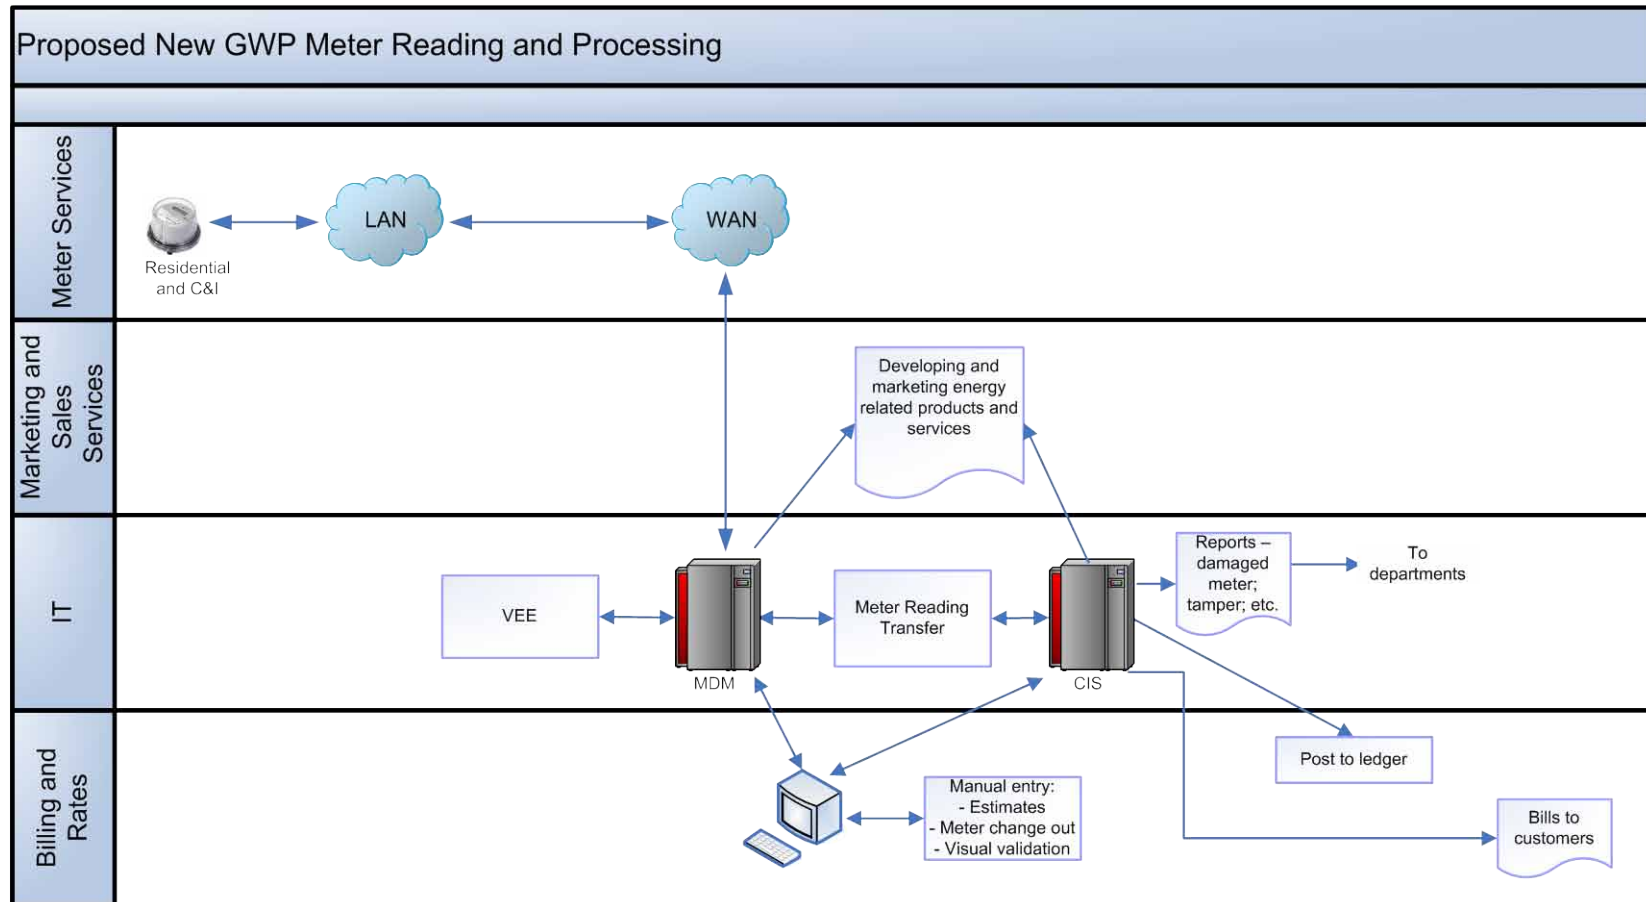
Proposed New GWP Meter Reading and Processing

Meter Services

Residential and C&I

LAN

WAN

Marketing and Sales Services

Developing and marketing energy related products and services

IT

VEE

MDM

Meter Reading Transfer

CIS

Reports – damaged meter; tamper; etc.

To departments

Billing and Rates

Post to ledger

Manual entry:
- Estimates
- Meter change out
- Visual validation

Bills to customers